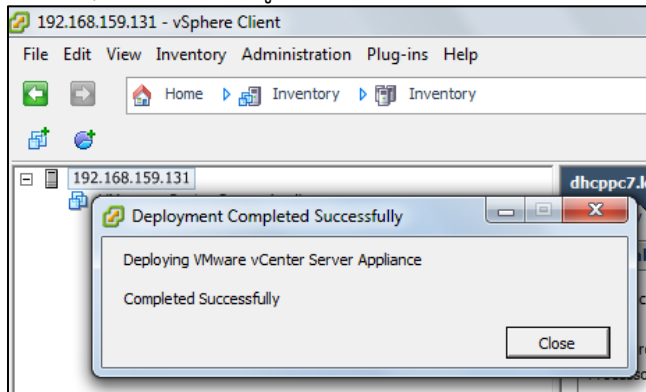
192.168.159.131 - vSphere Client

File Edit View Inventory Administration Plug-ins Help

Home Inventory Inventory

192.168.159.131

dhcppc7.l

Deployment Completed Successfully

Deploying VMware vCenter Server Appliance

Completed Successfully

Close